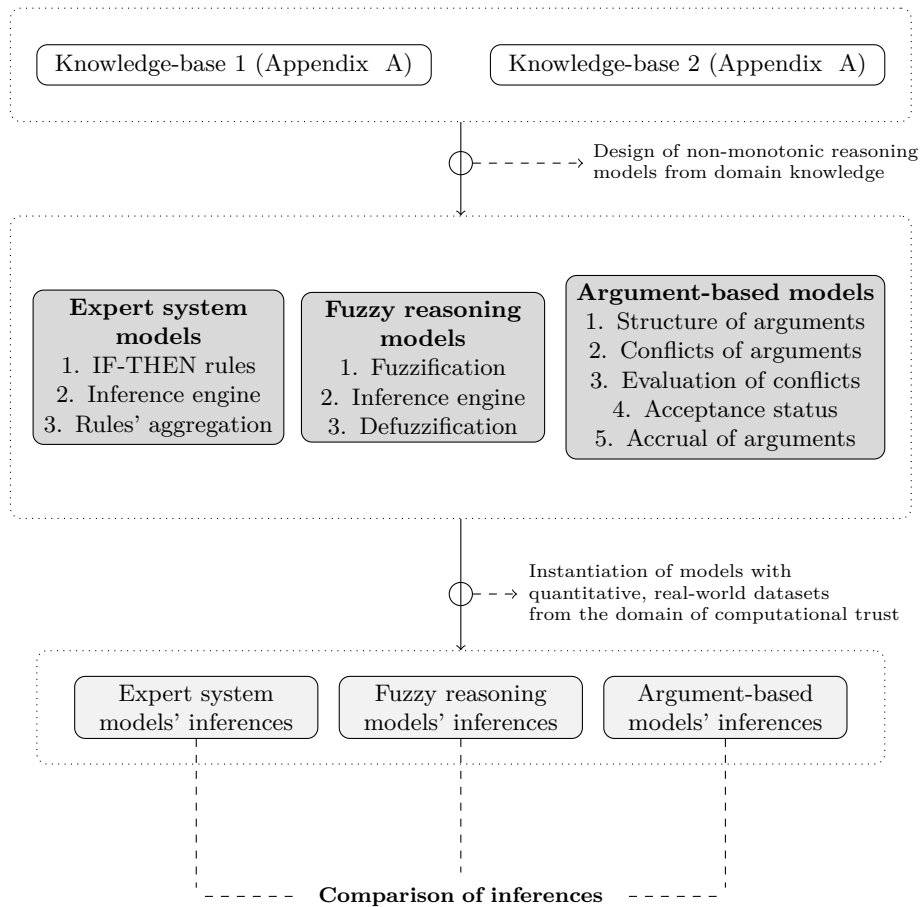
Knowledge-base 1 (Appendix A)

Knowledge-base 2 (Appendix A)

Design of non-monotonic reasoning models from domain knowledge

**Expert system models**
1. IF-THEN rules
2. Inference engine
3. Rules' aggregation

**Fuzzy reasoning models**
1. Fuzzification
2. Inference engine
3. Defuzzification

**Argument-based models**
1. Structure of arguments
2. Conflicts of arguments
3. Evaluation of conflicts
4. Acceptance status
5. Accrual of arguments

Instantiation of models with quantitative, real-world datasets from the domain of computational trust

Expert system models' inferences

Fuzzy reasoning models' inferences

Argument-based models' inferences

**Comparison of inferences**